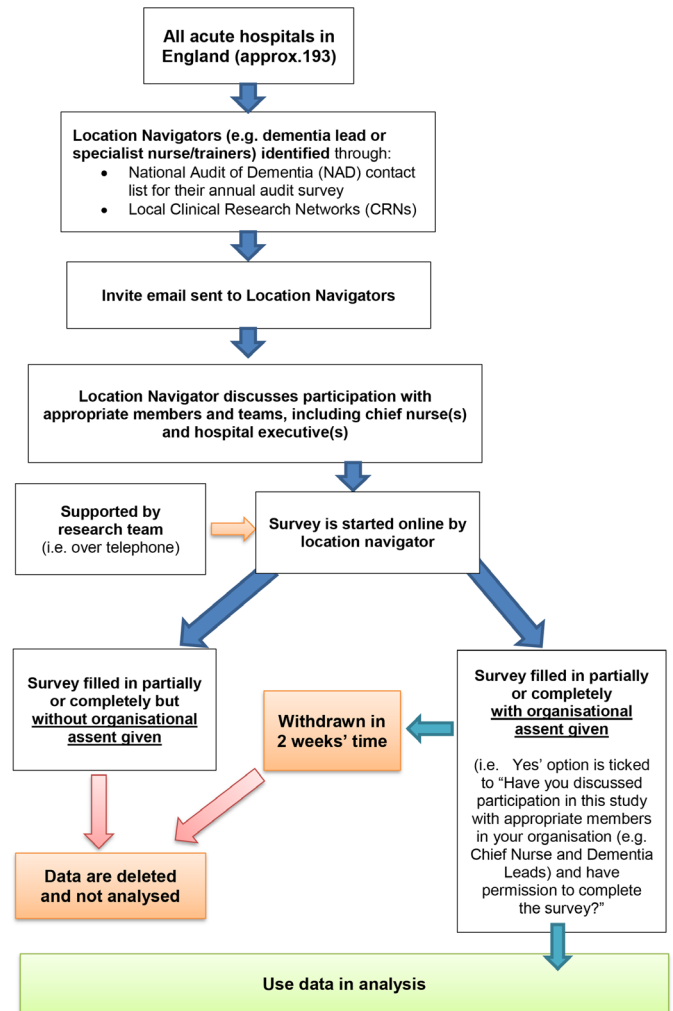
All acute hospitals in England (approx.193)

Location Navigators (e.g. dementia lead or specialist nurse/trainers) identified through:
• National Audit of Dementia (NAD) contact list for their annual audit survey
• Local Clinical Research Networks (CRNs)

Invite email sent to Location Navigators

Location Navigator discusses participation with appropriate members and teams, including chief nurse(s) and hospital executive(s)

Supported by research team (i.e. over telephone)

Survey is started online by location navigator

Survey filled in partially or completely but without organisational assent given

Withdrawn in 2 weeks' time

Survey filled in partially or completely with organisational assent given

(i.e. Yes' option is ticked to "Have you discussed participation in this study with appropriate members in your organisation (e.g. Chief Nurse and Dementia Leads) and have permission to complete the survey?"

Data are deleted and not analysed

Use data in analysis